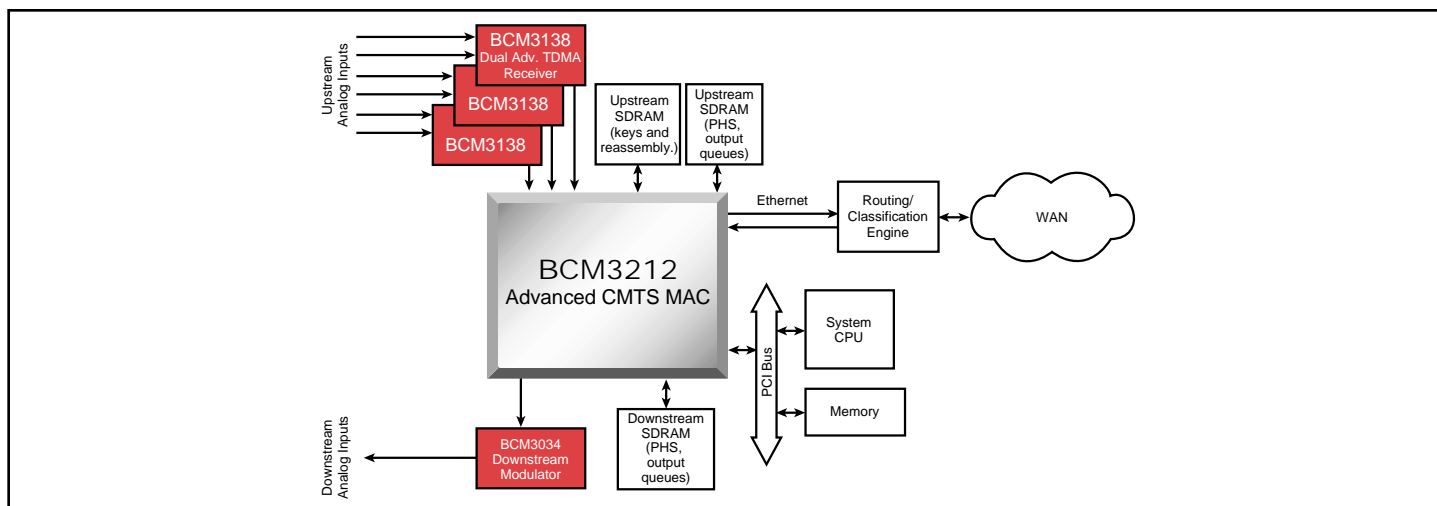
Upstream Analog Inputs

BCM3138
Dual Adv. TDMA Receiver

BCM3138

BCM3138

Upstream SDRAM (keys and reassembly.)

Upstream SDRAM (PHS, output queues)

Ethernet

Routing/ Classification Engine

WAN

BCM3212
Advanced CMTS MAC

PCI Bus

System CPU

Memory

Downstream SDRAM (PHS, output queues)

Downstream Analog Inputs

BCM3034
Downstream Modulator